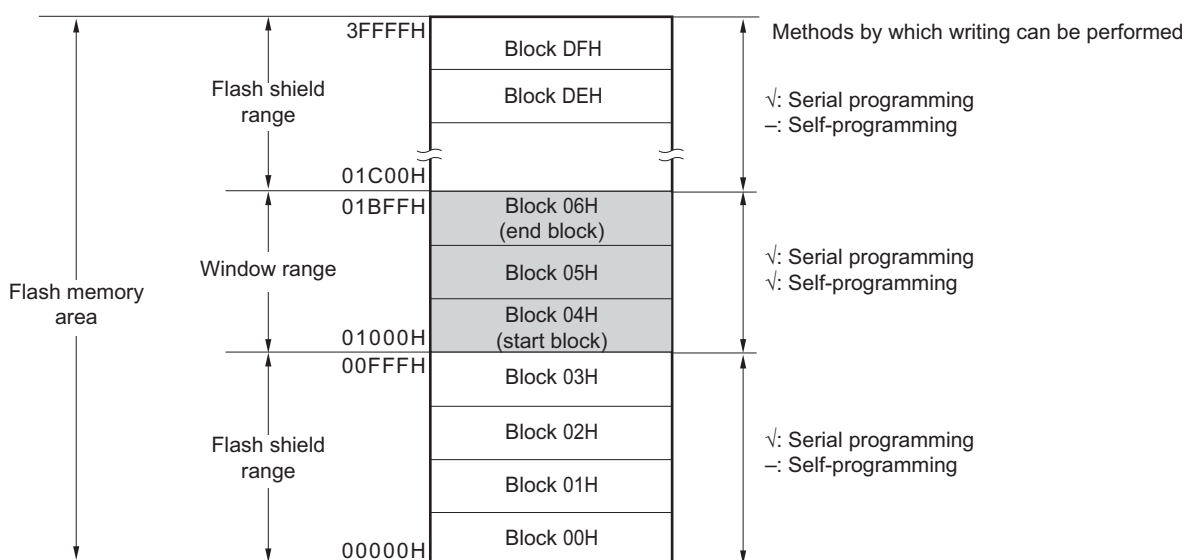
Methods by which writing can be performed

3FFFFH
Block DFH
Block DEH
Flash shield range
√: Serial programming
–: Self-programming
01C00H

01BFFH
Block 06H (end block)
Window range
Block 05H
√: Serial programming
√: Self-programming
Flash memory area
Block 04H (start block)
01000H

00FFFH
Block 03H
Block 02H
Flash shield range
√: Serial programming
–: Self-programming
Block 01H
Block 00H
00000H